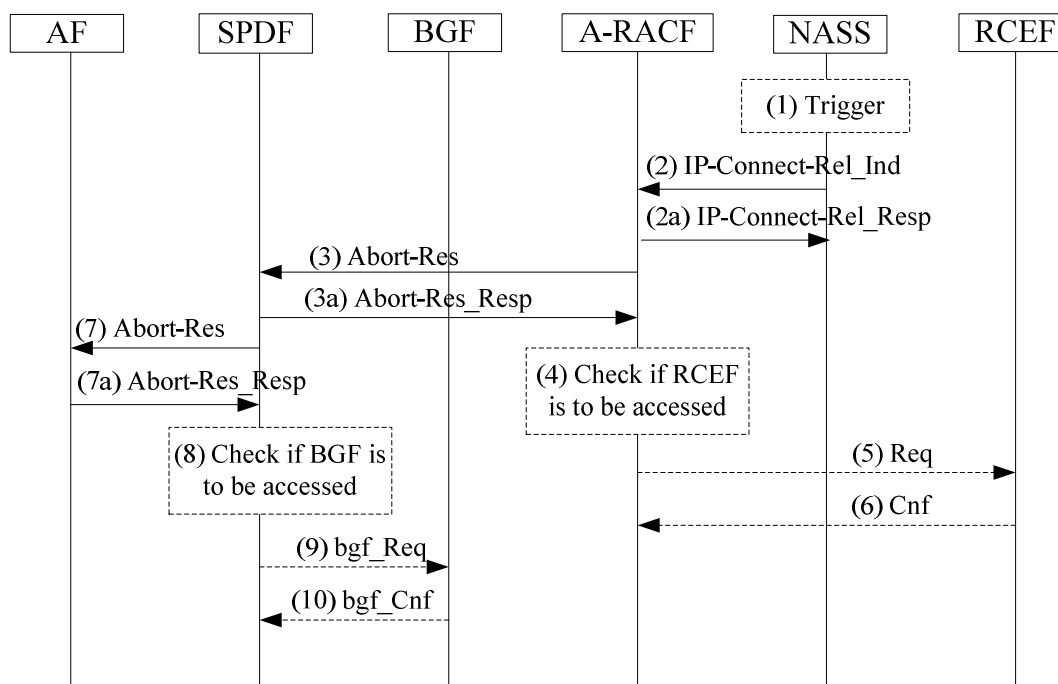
AF
SPDF
BGF
A-RACF
NASS
RCEF

(1) Trigger

(2) IP-Connect-Rel_Ind

(2a) IP-Connect-Rel_Resp

(3) Abort-Res

(3a) Abort-Res_Resp

(7) Abort-Res

(7a) Abort-Res_Resp

(4) Check if RCEF is to be accessed

(8) Check if BGF is to be accessed

(5) Req

(6) Cnf

(9) bgf_Req

(10) bgf_Cnf